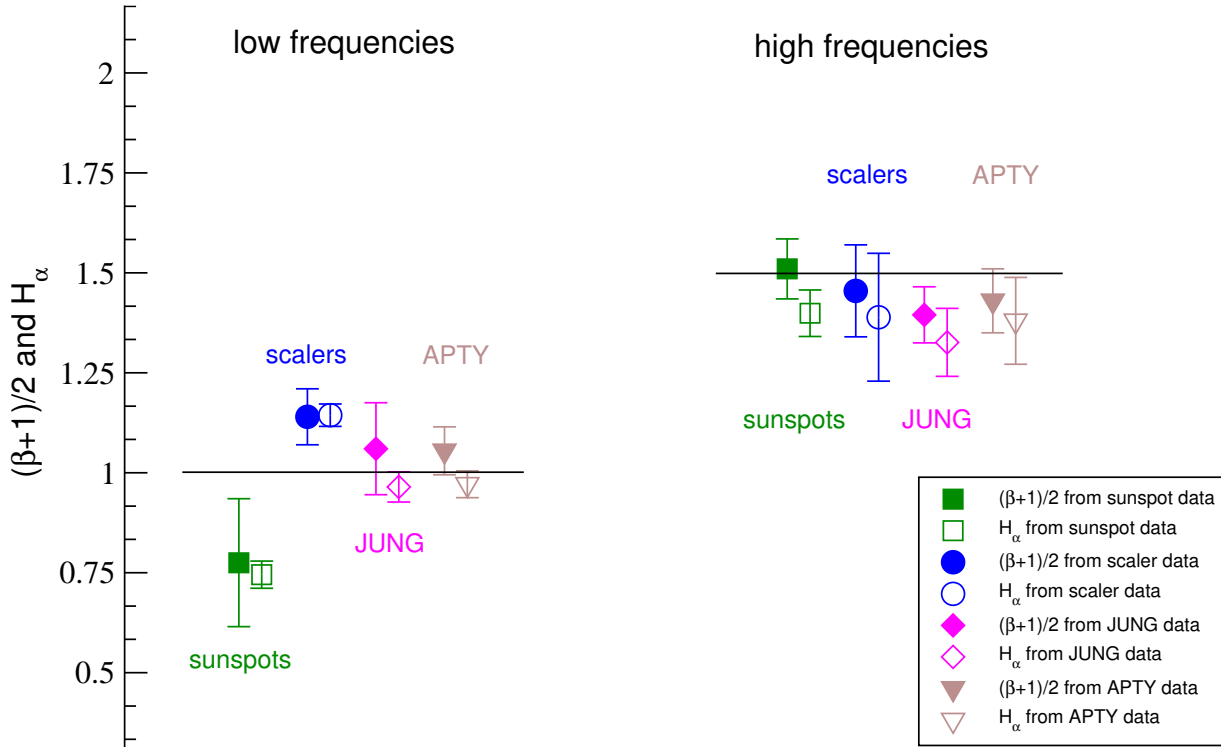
low frequencies

high frequencies

$(\beta+1)/2$ and $H_\alpha$

2

1.75

1.5

1.25

1

0.75

0.5

scalers

APTY

JUNG

sunspots

scalers

APTY

sunspots

JUNG

$(\beta+1)/2$ from sunspot data
$H_\alpha$ from sunspot data
$(\beta+1)/2$ from scaler data
$H_\alpha$ from scaler data
$(\beta+1)/2$ from JUNG data
$H_\alpha$ from JUNG data
$(\beta+1)/2$ from APTY data
$H_\alpha$ from APTY data